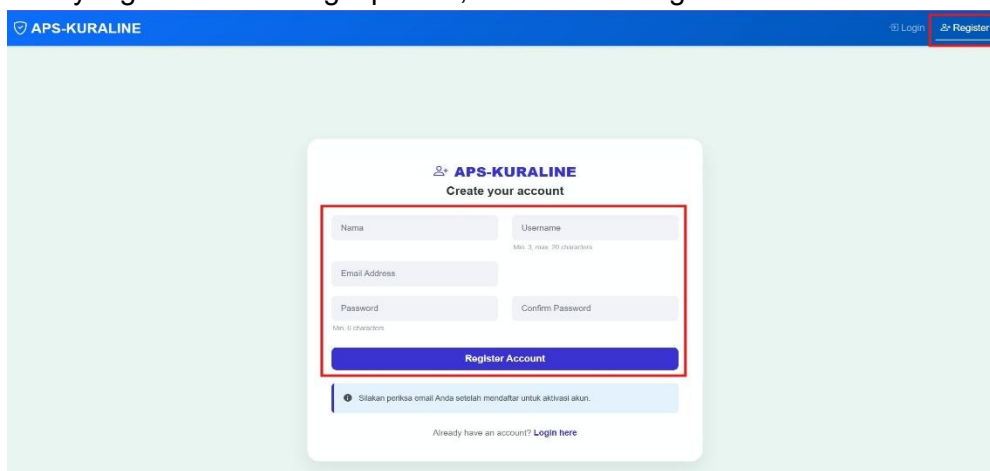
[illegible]

APS-KURALINE

Login Register

APS-KURALINE
Create your account

Nama

Username
Min. 3, max. 20 characters

Email Address

Password
Min. 6 characters

Confirm Password

Register Account

Silakan periksa email Anda setelah mendaftar untuk aktivasi akun.

Already have an account? Login here